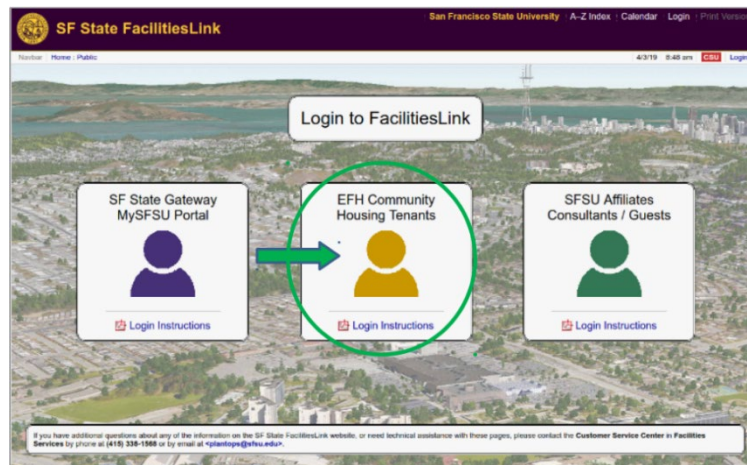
SF State FacilitiesLink

San Francisco State University | A–Z Index | Calendar | Login | Print Versi

Navbar | Home : Public

4/3/19 8:48 am CSU Login

Login to FacilitiesLink

SF State Gateway MySFSU Portal

Login Instructions

EFH Community Housing Tenants

Login Instructions

SFSU Affiliates Consultants / Guests

Login Instructions

If you have additional questions about any of the information on the SF State FacilitiesLink website, or need technical assistance with these pages, please contact the Customer Service Center in Facilities Services by phone at (415) 338-1568 or by email at <plantops@sfsu.edu>.